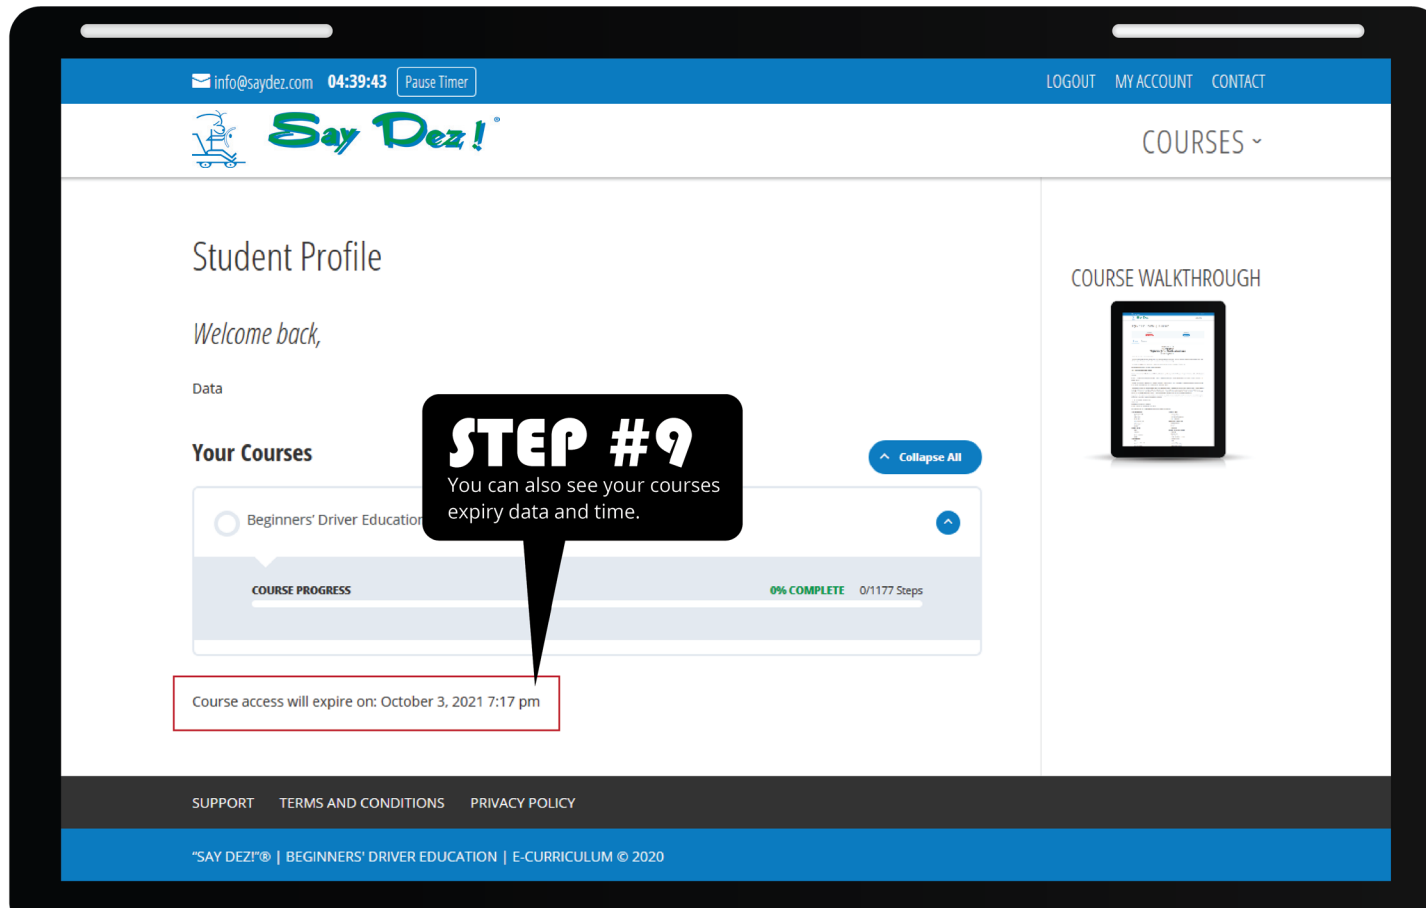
info@saydez.com 04:39:43 Pause Timer

LOGOUT MY ACCOUNT CONTACT

Say Dez!®

COURSES

Student Profile

Welcome back,

Data

Your Courses

Collapse All

Beginners' Driver Education

STEP #9
You can also see your courses expiry data and time.

COURSE PROGRESS 0% COMPLETE 0/1177 Steps

Course access will expire on: October 3, 2021 7:17 pm

COURSE WALKTHROUGH

SUPPORT TERMS AND CONDITIONS PRIVACY POLICY

"SAY DEZ!"® | BEGINNERS' DRIVER EDUCATION | E-CURRICULUM © 2020